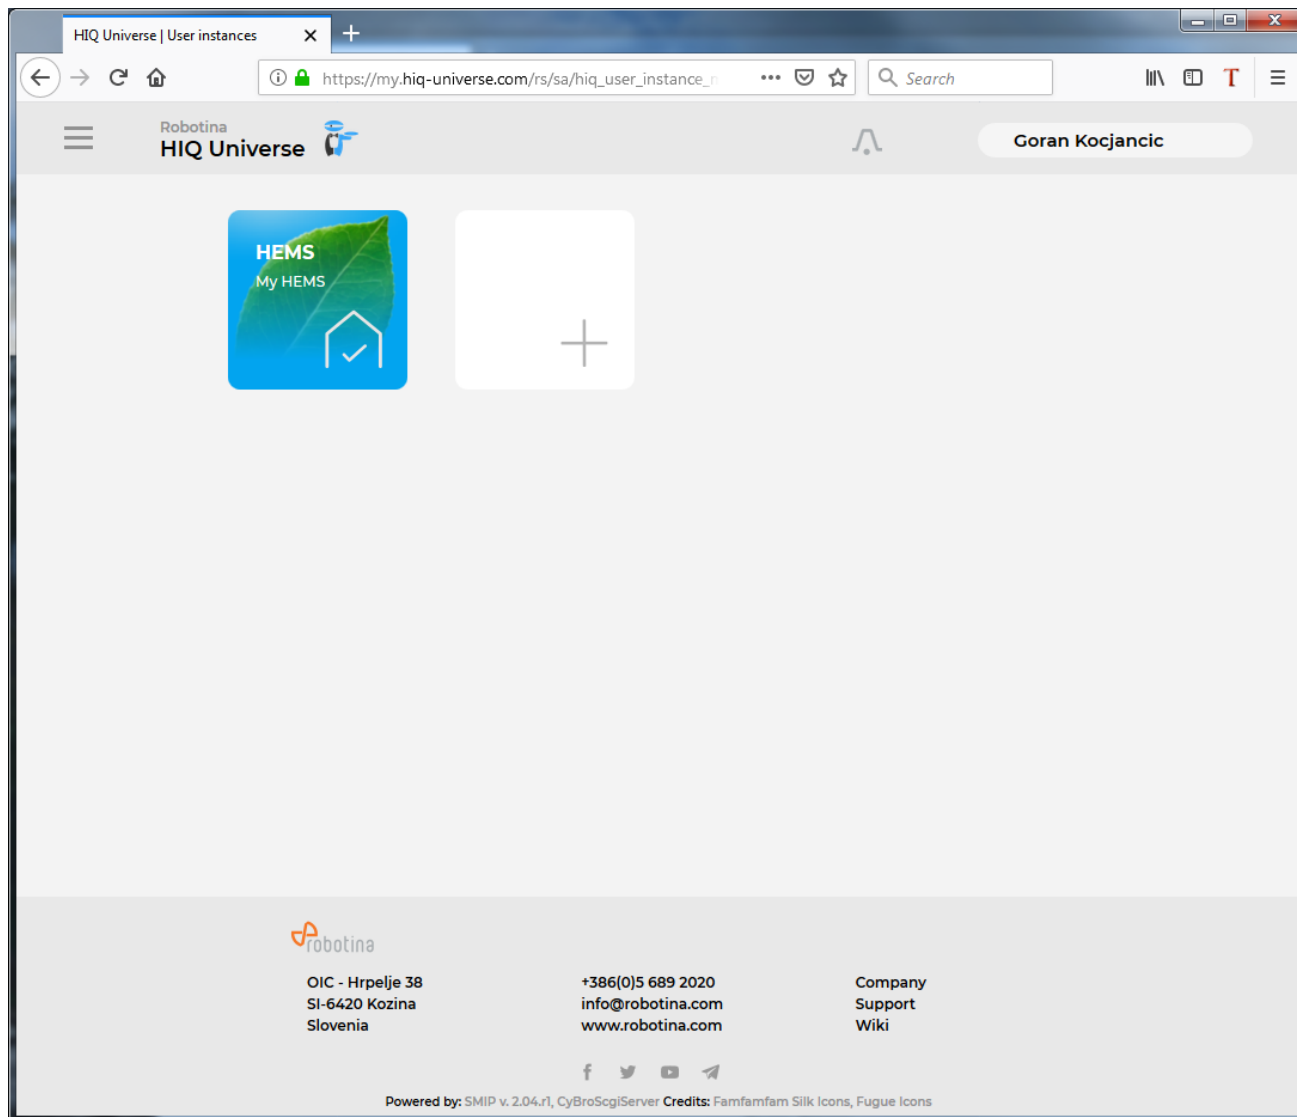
HIQ Universe | User instances

https://my.hiq-universe.com/rs/sa/hiq_user_instance_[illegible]

Search

Robotina
HIQ Universe

Goran Kocjancic

HEMS
My HEMS

robotina

OIC - Hrpelje 38
SI-6420 Kozina
Slovenia

+386(0)5 689 2020
info@robotina.com
www.robotina.com

Company
Support
Wiki

Powered by: SMIP v. 2.04.rl, CyBroScgiServer Credits: Famfamfam Silk Icons, Fugue Icons